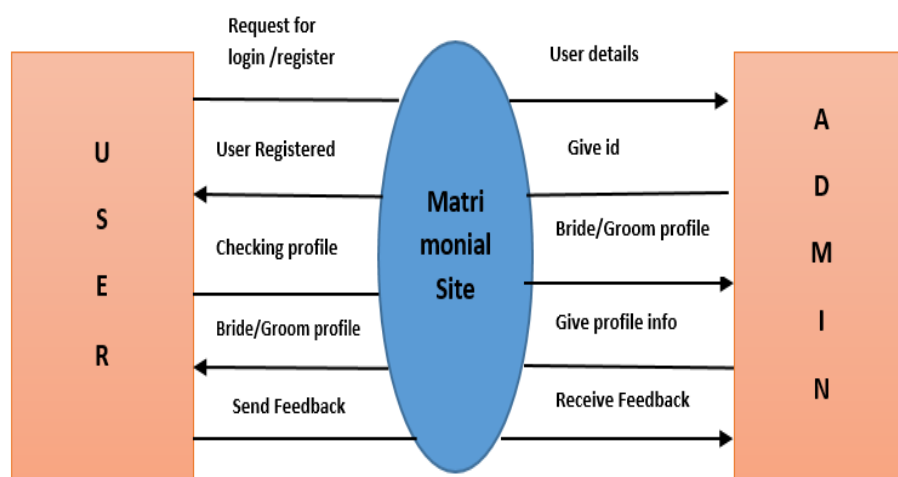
U
S
E
R

Request for login /register

User Registered

Checking profile

Bride/Groom profile

Send Feedback

Matri monial Site

User details

Give id

Bride/Groom profile

Give profile info

Receive Feedback

A
D
M
I
N